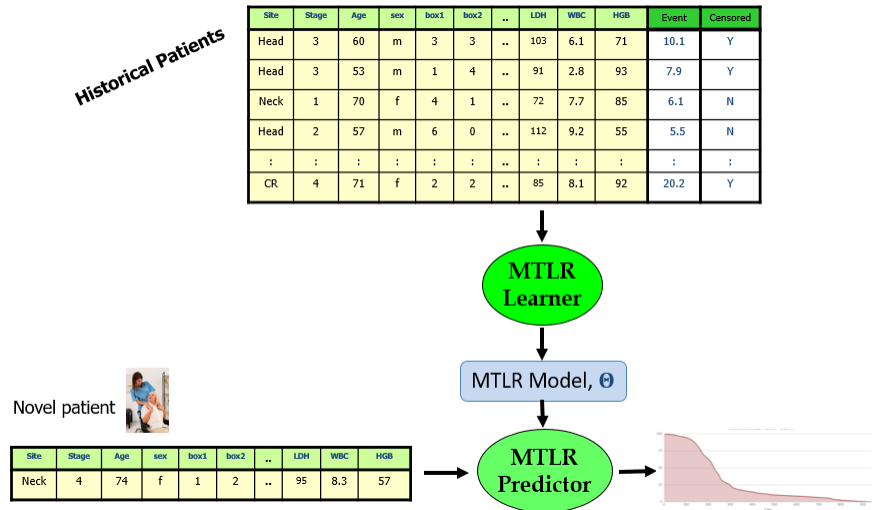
Historical Patients

| Site | Stage | Age | sex | box1 | box2 | .. | LDH | WBC | HGB | Event | Censored |
|---|---|---|---|---|---|---|---|---|---|---|---|
| Head | 3 | 60 | m | 3 | 3 | .. | 103 | 6.1 | 71 | 10.1 | Y |
| Head | 3 | 53 | m | 1 | 4 | .. | 91 | 2.8 | 93 | 7.9 | Y |
| Neck | 1 | 70 | f | 4 | 1 | .. | 72 | 7.7 | 85 | 6.1 | N |
| Head | 2 | 57 | m | 6 | 0 | .. | 112 | 9.2 | 55 | 5.5 | N |
| : | : | : | : | : | : | .. | : | : | : | : | : |
| CR | 4 | 71 | f | 2 | 2 | .. | 85 | 8.1 | 92 | 20.2 | Y |

MTLR Learner

MTLR Model, $\Theta$

Novel patient

| Site | Stage | Age | sex | box1 | box2 | .. | LDH | WBC | HGB |
|---|---|---|---|---|---|---|---|---|---|
| Neck | 4 | 74 | f | 1 | 2 | .. | 95 | 8.3 | 57 |

MTLR Predictor